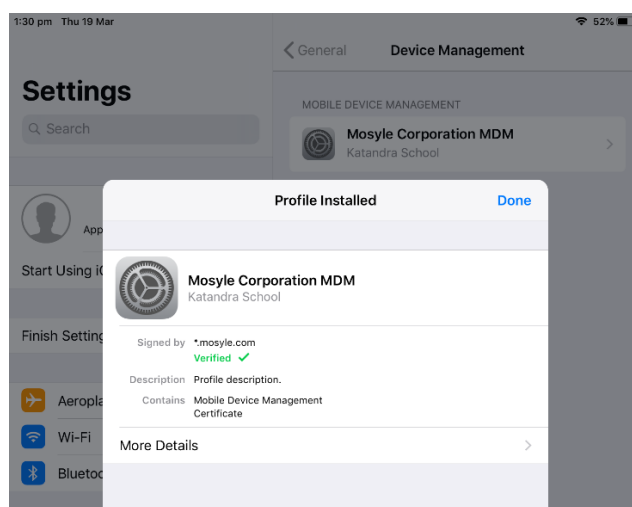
1:30 pm Thu 19 Mar

52%

Settings

Search

App

Start Using i

Finish Setting

Aeropla

Wi-Fi

Blueto

General

Device Management

MOBILE DEVICE MANAGEMENT

Mosyle Corporation MDM
Katandra School

Profile Installed

Done

Mosyle Corporation MDM
Katandra School

Signed by *.mosyle.com
Verified ✓

Description Profile description.

Contains Mobile Device Management Certificate

More Details